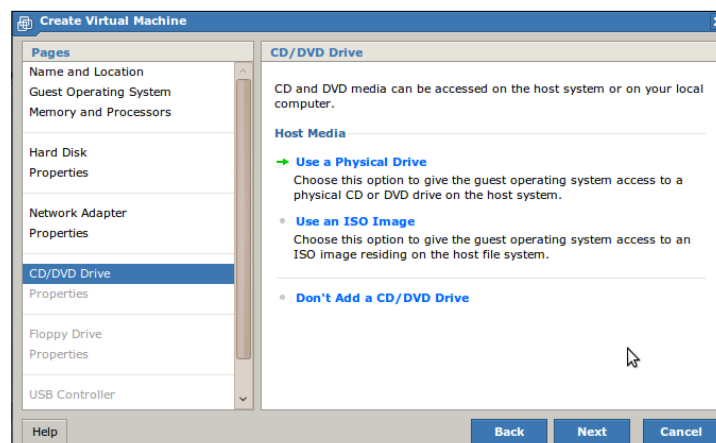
Create Virtual Machine

Pages

Name and Location
Guest Operating System
Memory and Processors

Hard Disk
Properties

Network Adapter
Properties

CD/DVD Drive
Properties

Floppy Drive
Properties

USB Controller

CD/DVD Drive

CD and DVD media can be accessed on the host system or on your local computer.

Host Media

Use a Physical Drive
Choose this option to give the guest operating system access to a physical CD or DVD drive on the host system.

Use an ISO Image
Choose this option to give the guest operating system access to an ISO image residing on the host file system.

Don't Add a CD/DVD Drive

Help

Back

Next

Cancel